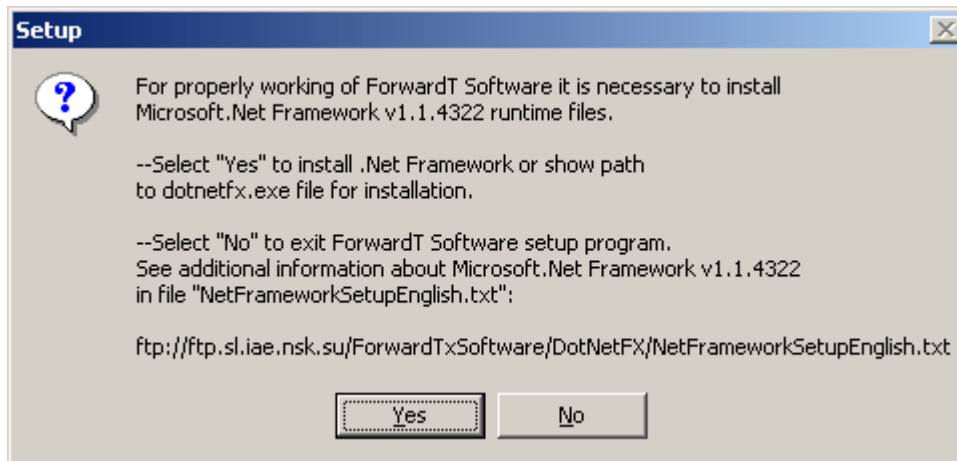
Setup

For properly working of ForwardT Software it is necessary to install Microsoft.Net Framework v1.1.4322 runtime files.

--Select "Yes" to install .Net Framework or show path to dotnetfx.exe file for installation.

--Select "No" to exit ForwardT Software setup program.
See additional information about Microsoft.Net Framework v1.1.4322 in file "NetFrameworkSetupEnglish.txt":

ftp://ftp.sl.iae.nsk.su/ForwardTxSoftware/DotNetFX/NetFrameworkSetupEnglish.txt

Yes No